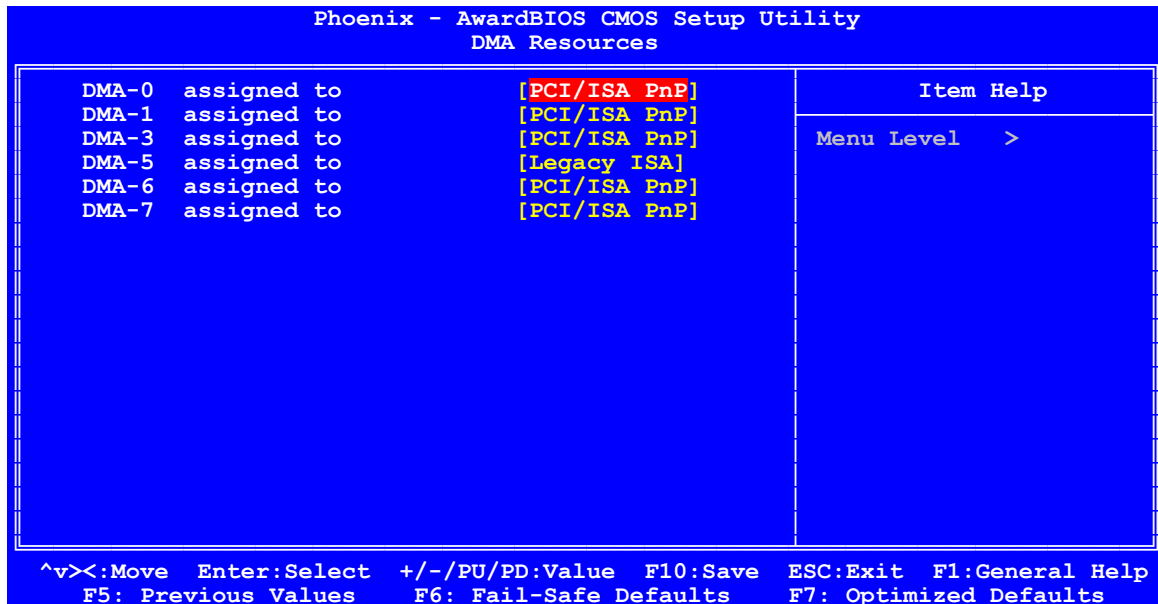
Phoenix - AwardBIOS CMOS Setup Utility
DMA Resources

DMA-0 assigned to [PCI/ISA PnP]
DMA-1 assigned to [PCI/ISA PnP]
DMA-3 assigned to [PCI/ISA PnP]
DMA-5 assigned to [Legacy ISA]
DMA-6 assigned to [PCI/ISA PnP]
DMA-7 assigned to [PCI/ISA PnP]

Item Help

Menu Level >

^v><:Move Enter:Select +/-/PU/PD:Value F10:Save ESC:Exit F1:General Help
F5: Previous Values F6: Fail-Safe Defaults F7: Optimized Defaults